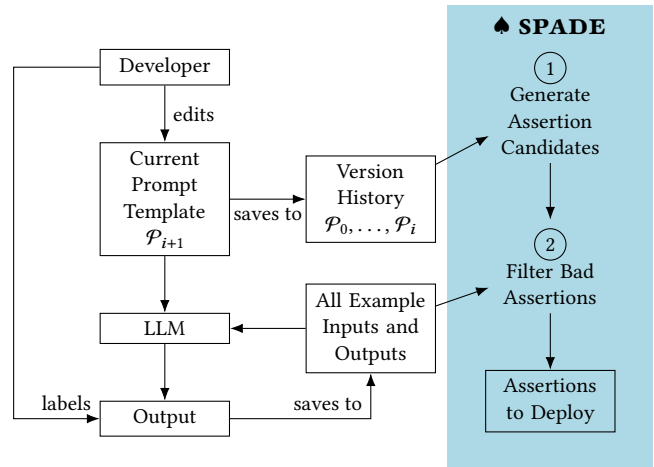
♠ SPADE

Developer

edits

Current Prompt Template $\mathcal{P}_{i+1}$

saves to

Version History $\mathcal{P}_0, \ldots, \mathcal{P}_i$

1 Generate Assertion Candidates

2 Filter Bad Assertions

Assertions to Deploy

LLM

All Example Inputs and Outputs

labels

Output

saves to